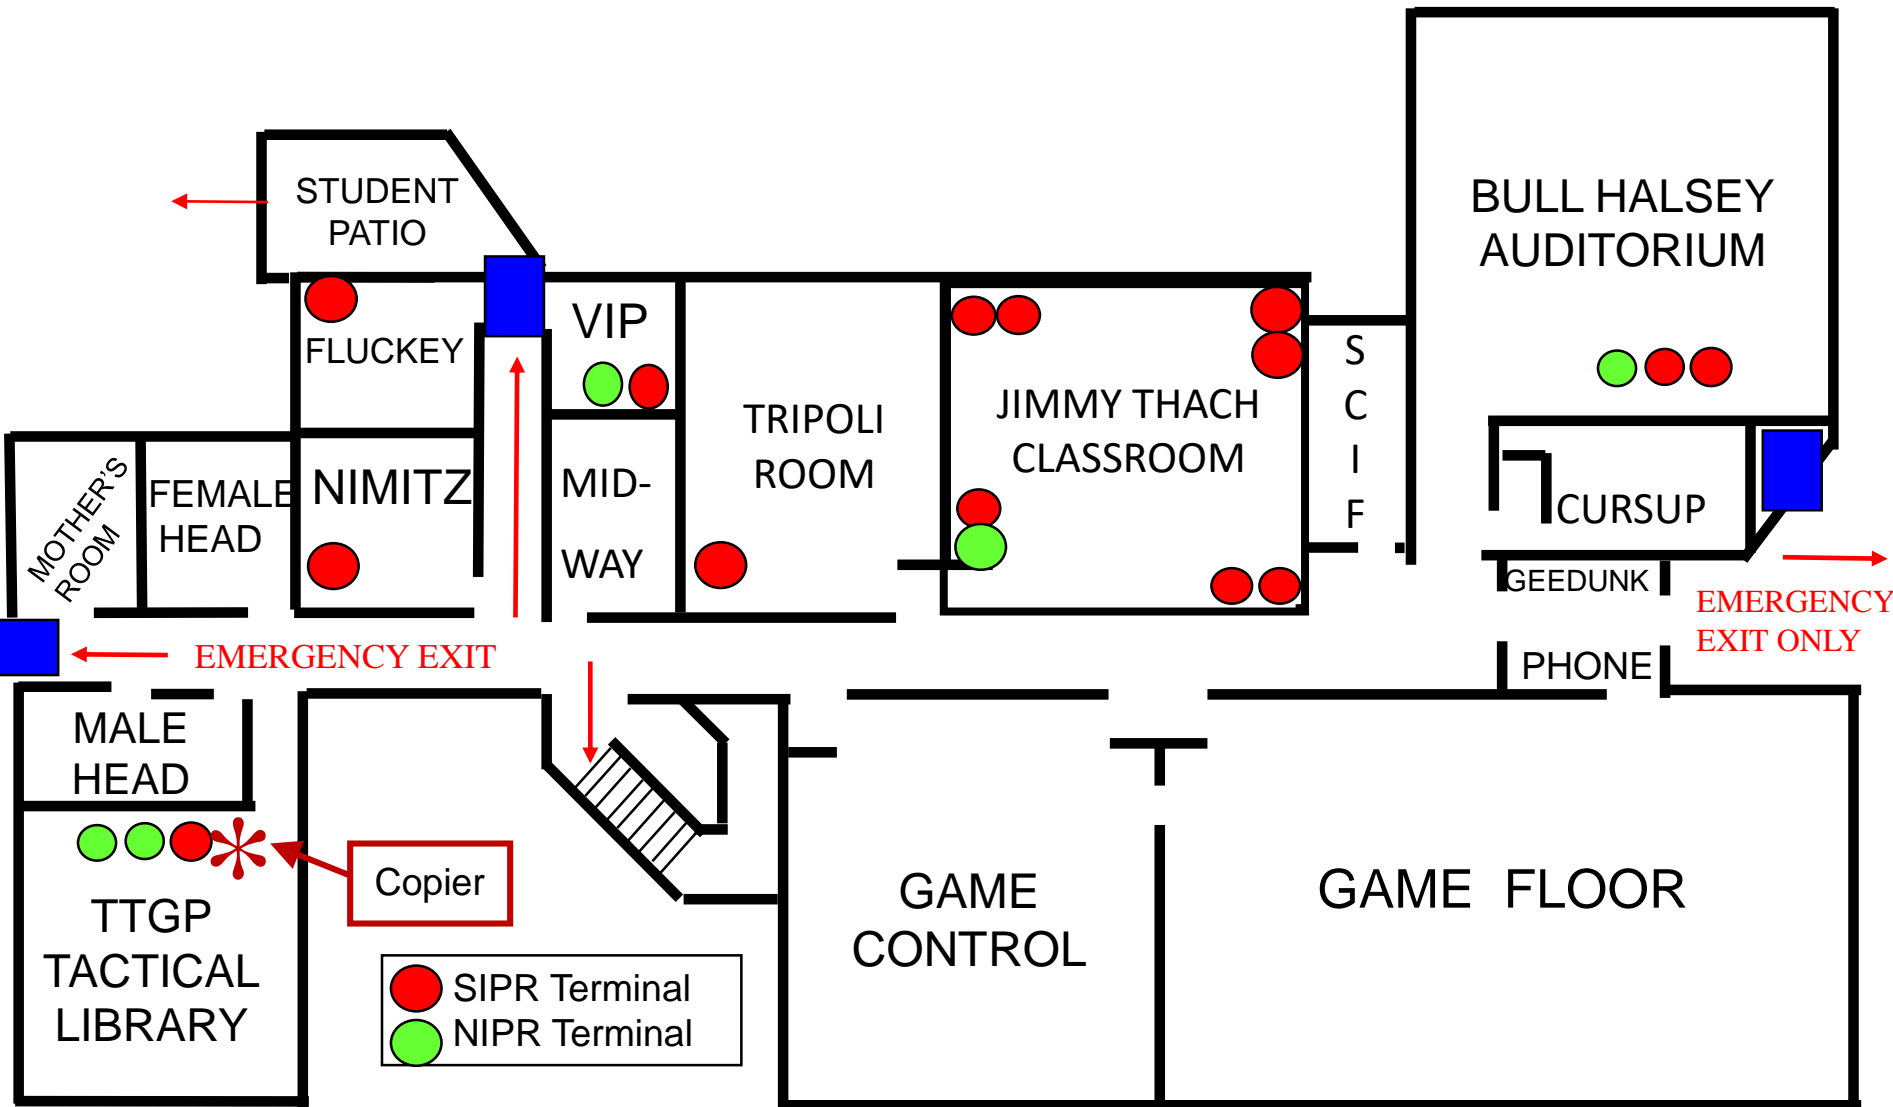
STUDENT PATIO

BULL HALSEY AUDITORIUM

FLUCKEY

VIP

TRIPOLI ROOM

JIMMY THACH CLASSROOM

S
C
I
F

MOTHER'S ROOM

FEMALE HEAD

NIMITZ

MID-
WAY

CURSUP

GEEDUNK

EMERGENCY EXIT ONLY

EMERGENCY EXIT

PHONE

MALE HEAD

TTGP TACTICAL LIBRARY

Copier

SIPR Terminal
NIPR Terminal

GAME CONTROL

GAME FLOOR